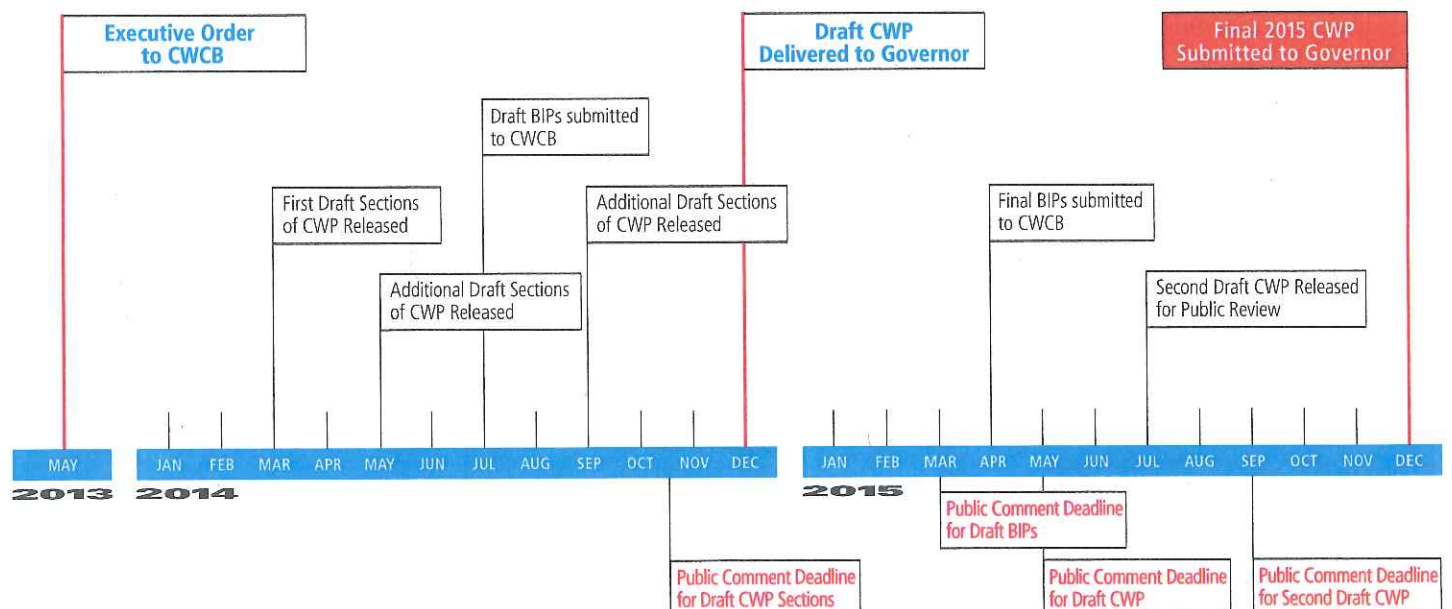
Executive Order to CWCB

Draft CWP Delivered to Governor

Final 2015 CWP Submitted to Governor

Draft BIPs submitted to CWCB

First Draft Sections of CWP Released

Additional Draft Sections of CWP Released

Final BIPs submitted to CWCB

Additional Draft Sections of CWP Released

Second Draft CWP Released for Public Review

MAY
2013

JAN FEB MAR APR MAY JUN JUL AUG SEP OCT NOV DEC
2014

JAN FEB MAR APR MAY JUN JUL AUG SEP OCT NOV DEC
2015

Public Comment Deadline for Draft BIPs

Public Comment Deadline for Draft CWP Sections

Public Comment Deadline for Draft CWP

Public Comment Deadline for Second Draft CWP